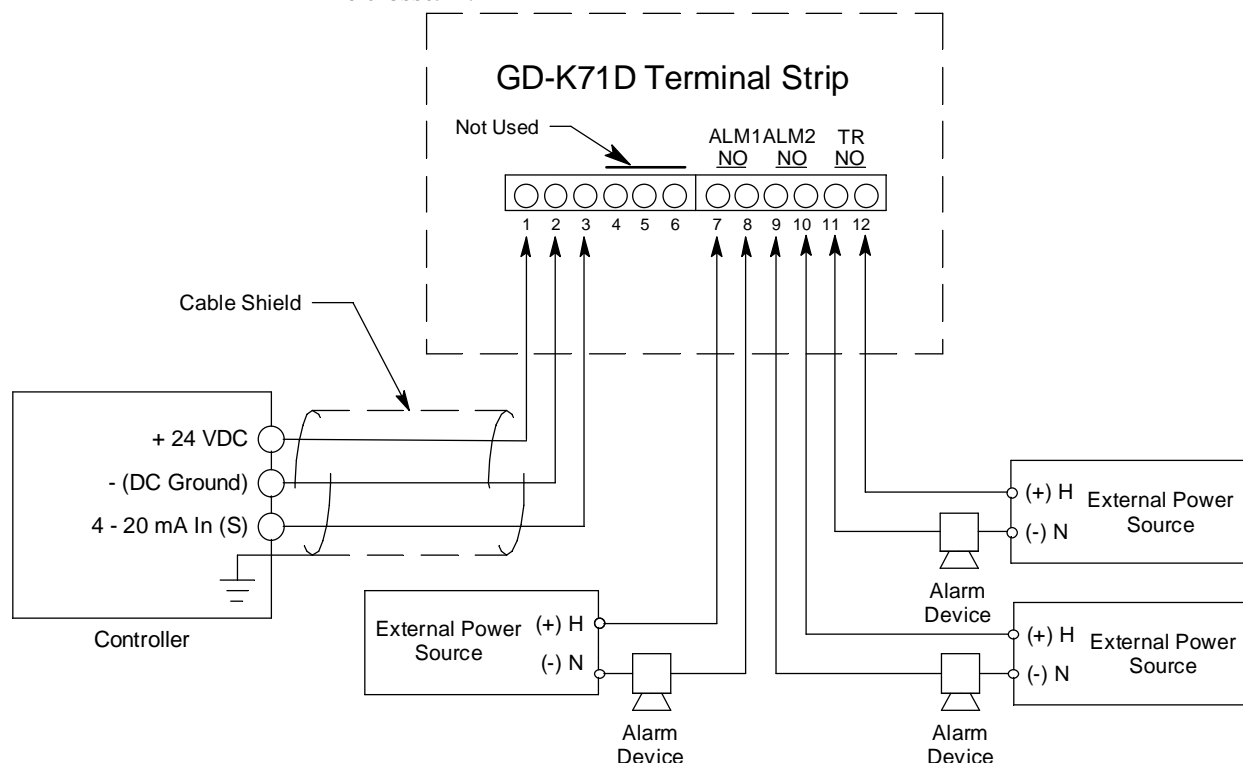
GD-K71D Terminal Strip

Not Used

ALM1 NO ALM2 NO TR NO

1 2 3 4 5 6 7 8 9 10 11 12

Cable Shield

+ 24 VDC
- (DC Ground)
4 - 20 mA In (S)

Controller

External Power Source
(+) H
(-) N

Alarm Device

(+) H
(-) N
External Power Source

Alarm Device

(+) H
(-) N
External Power Source

Alarm Device